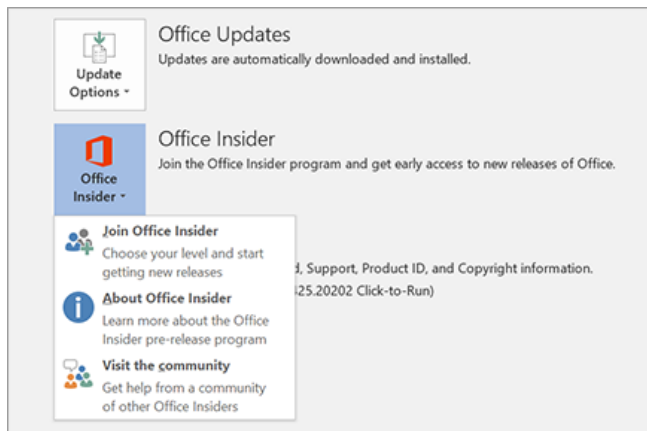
Update Options

Office Updates

Updates are automatically downloaded and installed.

Office Insider

Office Insider

Join the Office Insider program and get early access to new releases of Office.

Join Office Insider

Choose your level and start getting new releases

About Office Insider

Learn more about the Office Insider pre-release program

Visit the community

Get help from a community of other Office Insiders

d, Support, Product ID, and Copyright information.

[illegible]625.20202 Click-to-Run)